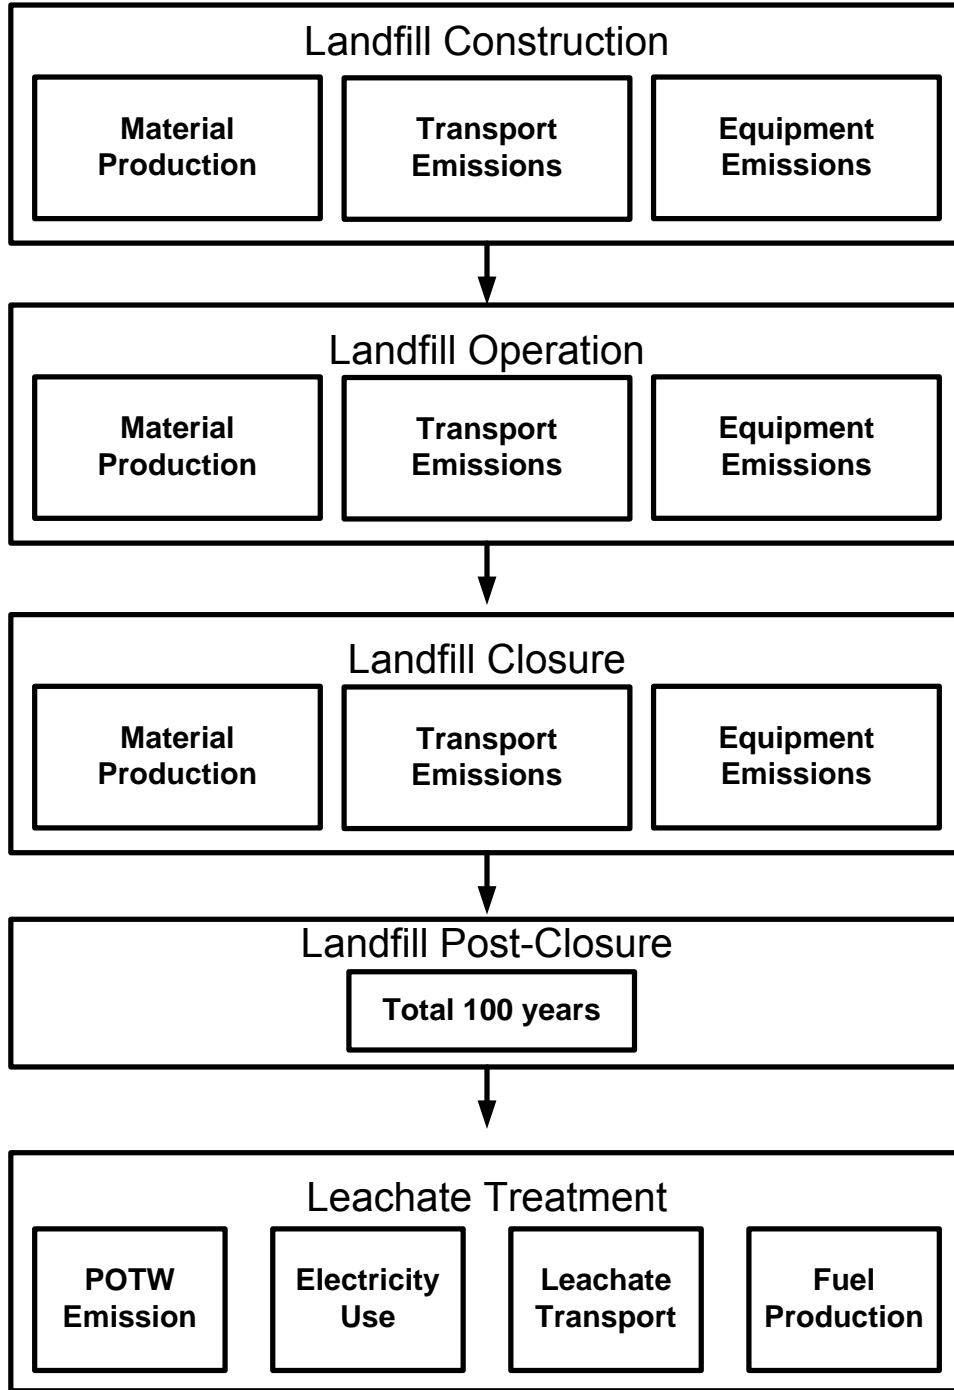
Landfill Construction

Material Production

Transport Emissions

Equipment Emissions

Landfill Operation

Material Production

Transport Emissions

Equipment Emissions

Landfill Closure

Material Production

Transport Emissions

Equipment Emissions

Landfill Post-Closure

Total 100 years

Leachate Treatment

POTW Emission

Electricity Use

Leachate Transport

Fuel Production